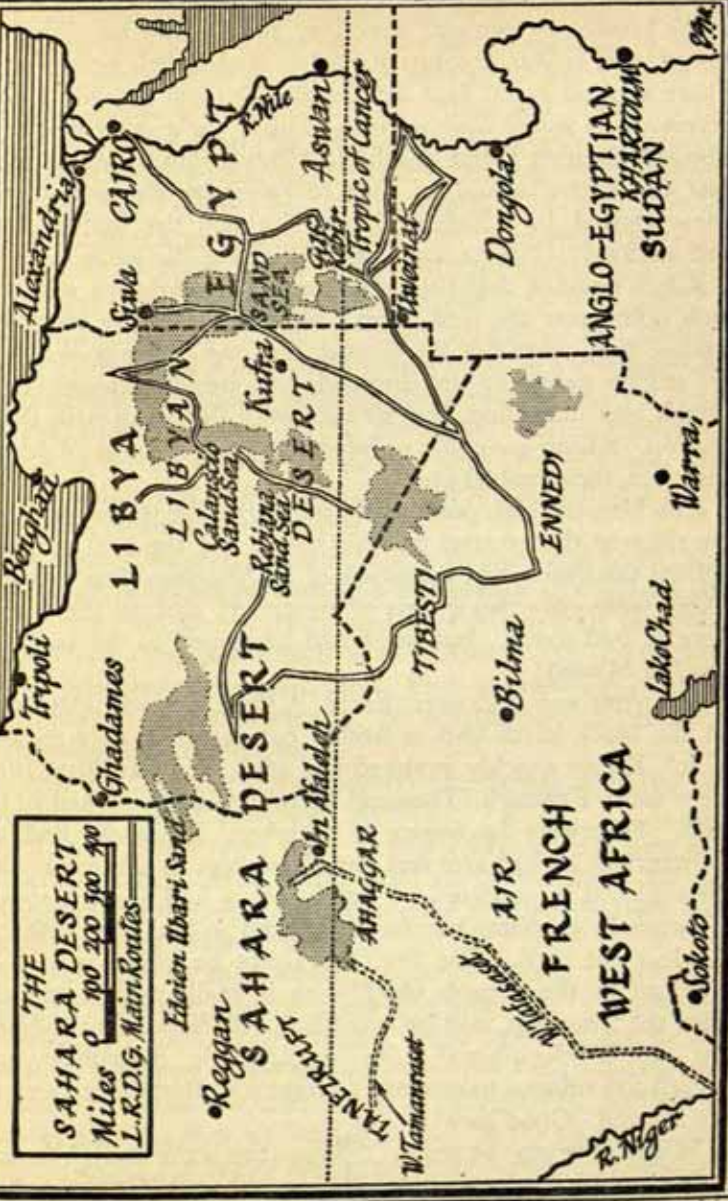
THE SAHARA DESERT
Miles 0 100 200 300 400
L.R.D.G. Main Routes

Tripoli
Benghazi
Alexandria
CAIRO
R. Nile
Aswan
EGYPT
Siwa
SAND SEA
Gilf Kebir
Tropic of Cancer
Uweinat
LIBYA
LIBYAN DESERT
Kufra
Calanscio Sand Sea
Rebiana Sand Sea
Ghadames
Edeien Ubari Sand
SAHARA DESERT
In Ezzane
TIBESTI
ENNEDI
Dongola
ANGLO-EGYPTIAN SUDAN
KHARTOUM
Warra
Bilma
Lake Chad
AHAGGAR
AIR
Reggan
TANEZROUFT
W. Tamanrasset
FRENCH WEST AFRICA
Sokoto
R. Niger